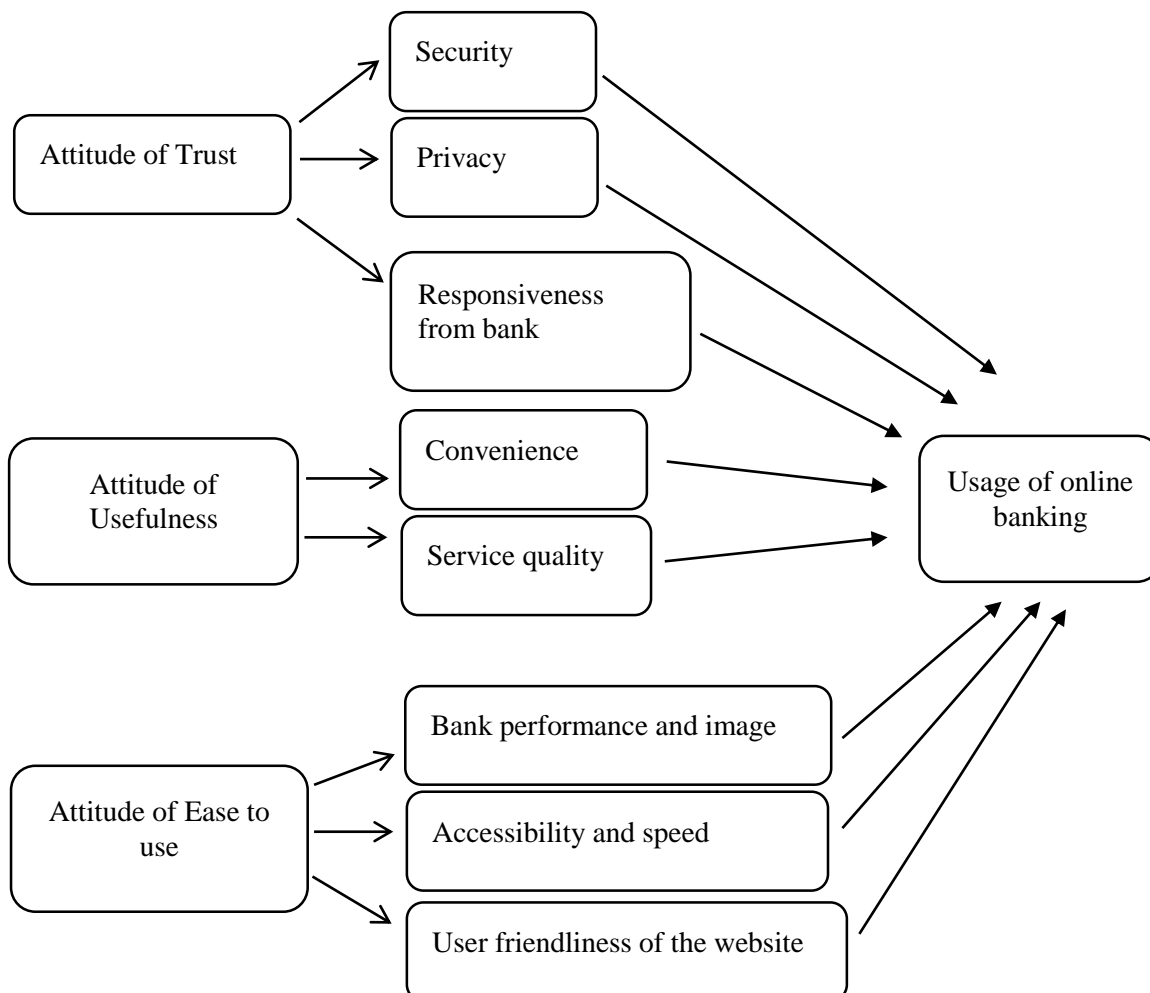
Security

Attitude of Trust

Privacy

Responsiveness from bank

Convenience

Attitude of Usefulness

Usage of online banking

Service quality

Bank performance and image

Attitude of Ease to use

Accessibility and speed

User friendliness of the website